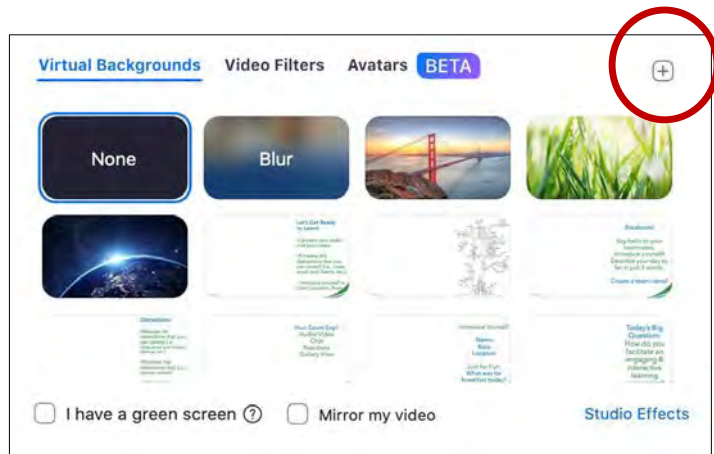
Virtual Backgrounds Video Filters Avatars BETA

None

Blur

Let's Get Ready to Learn!

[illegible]

Breakout!

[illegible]

Your Zoom Exp! Audio/Video Chat Reactions Gallery View

Introduce Yourself Name: Role: Location: Just for Fun: What was for breakfast today?

Today's Big Question: How do you facilitate an engaging & interactive learning

I have a green screen ?

Mirror my video

Studio Effects